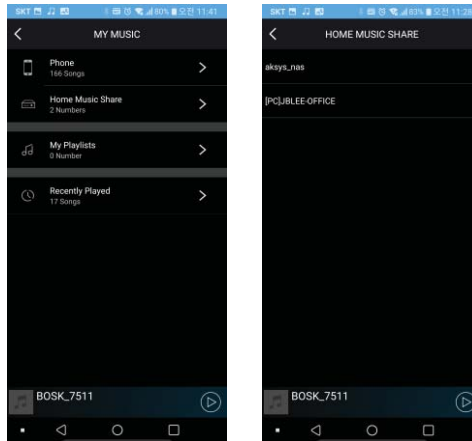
SKT 80% 오전 11:41

MY MUSIC

Phone
166 Songs

Home Music Share
2 Numbers

My Playlists
0 Number

Recently Played
17 Songs

BOSK_7511

SKT 83% 오전 11:28

HOME MUSIC SHARE

aksys_nas

[PC]JBLEE-OFFICE

BOSK_7511